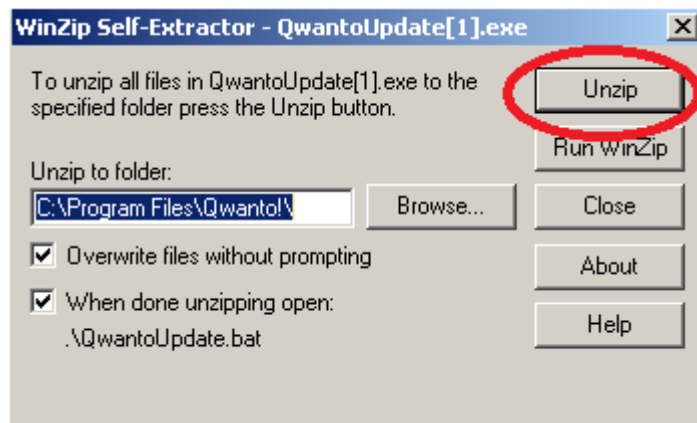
WinZip Self-Extractor - QwantoUpdate[1].exe

To unzip all files in QwantoUpdate[1].exe to the specified folder press the Unzip button.

Unzip

Run WinZip

Unzip to folder:

C:\Program Files\Qwanto!\

Browse...

Close

Overwrite files without prompting

About

When done unzipping open:
.\QwantoUpdate.bat

Help